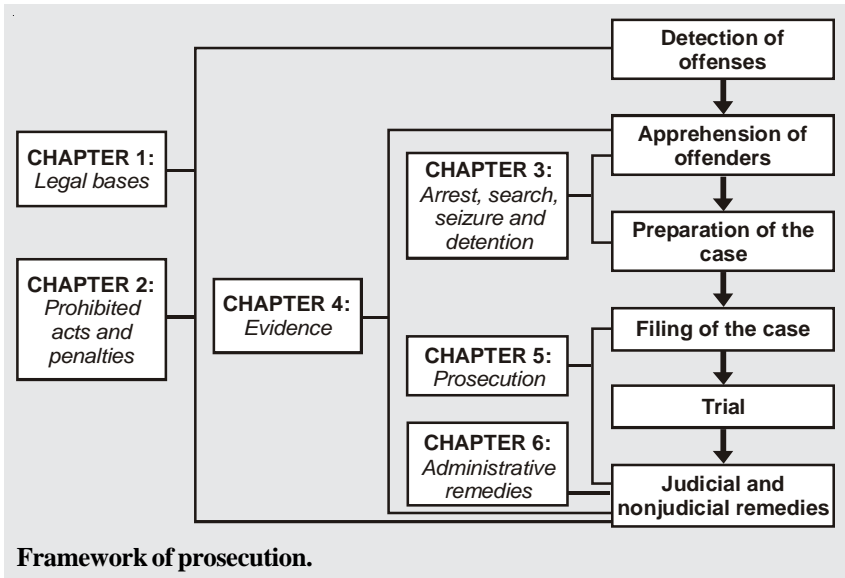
CHAPTER 1:
Legal bases

CHAPTER 2:
Prohibited acts and penalties

CHAPTER 4:
Evidence

CHAPTER 3:
Arrest, search, seizure and detention

CHAPTER 5:
Prosecution

CHAPTER 6:
Administrative remedies

Detection of offenses

Apprehension of offenders

Preparation of the case

Filing of the case

Trial

Judicial and nonjudicial remedies

Framework of prosecution.